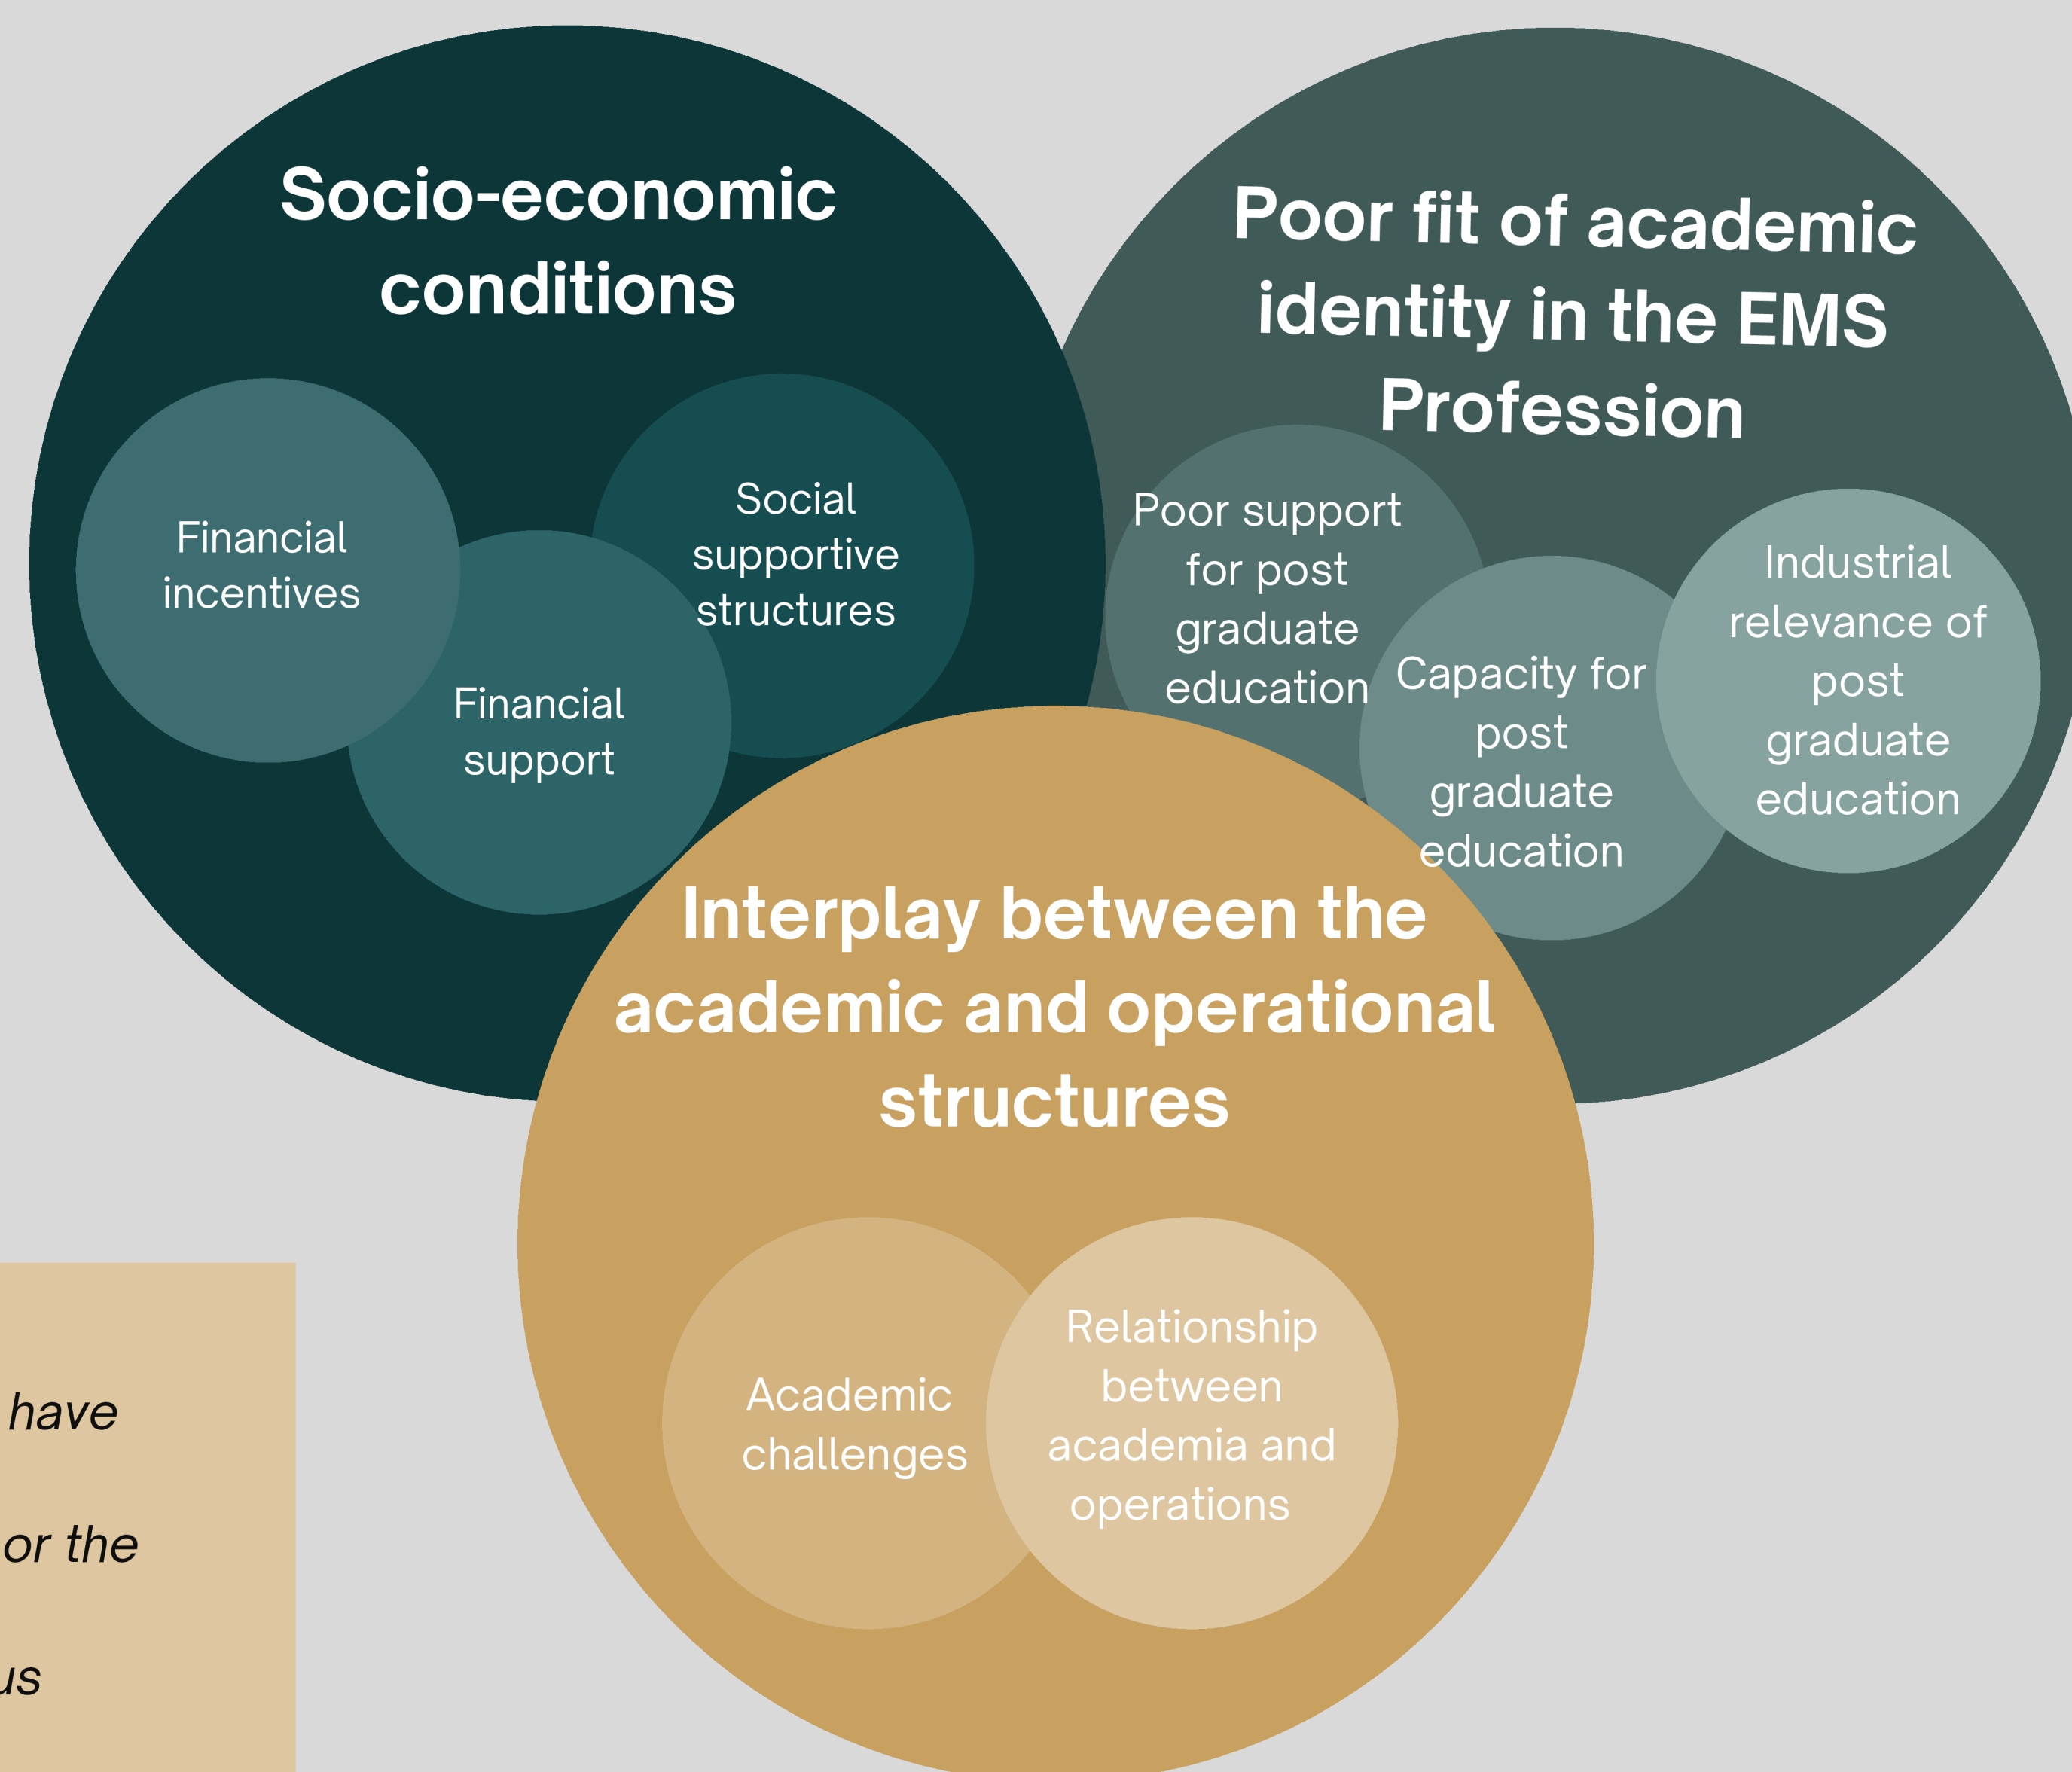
Socio-economic conditions

Financial incentives

Social supportive structures

Financial support

Poor fit of academic identity in the EMS Profession

Poor support for post graduate education

Capacity for post graduate education

Industrial relevance of post graduate education

Interplay between the academic and operational structures

Academic challenges

Relationship between academia and operations

have

or the

us